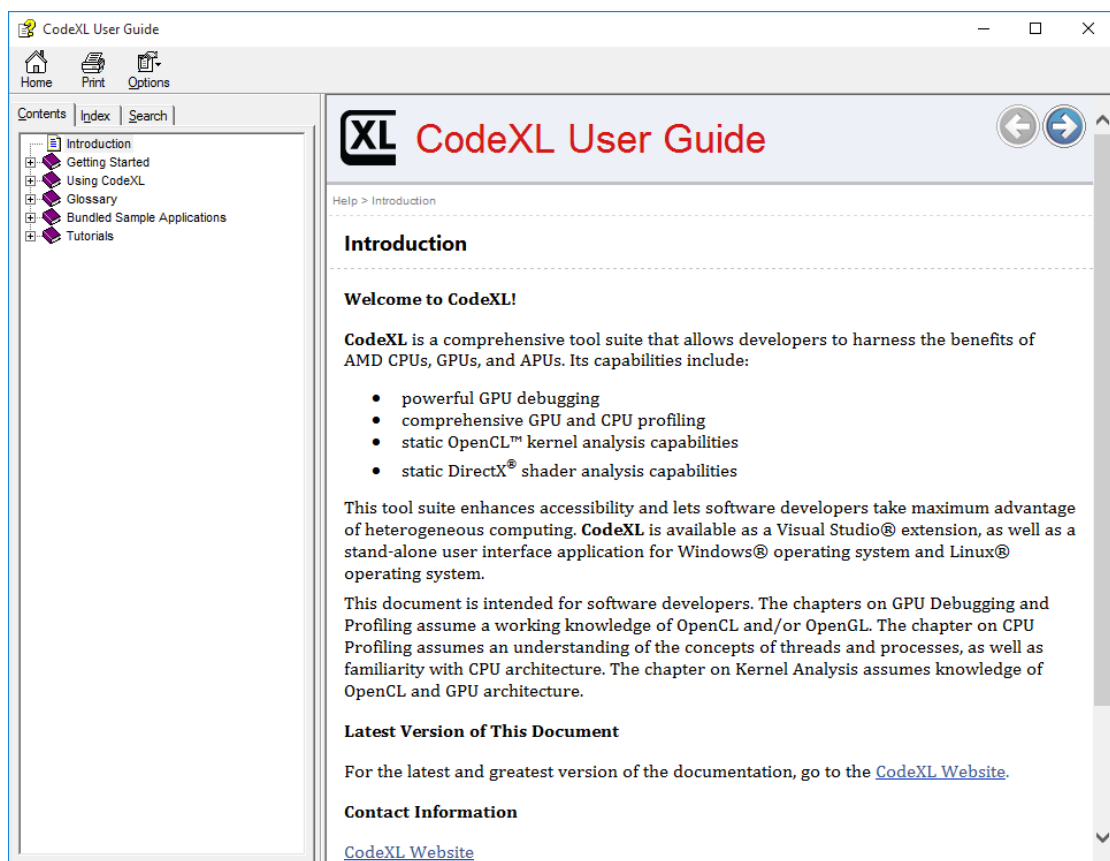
CodeXL User Guide

Home Print Options

Contents Index Search

Introduction
Getting Started
Using CodeXL
Glossary
Bundled Sample Applications
Tutorials

XL CodeXL User Guide

Help > Introduction

Introduction

Welcome to CodeXL!

CodeXL is a comprehensive tool suite that allows developers to harness the benefits of AMD CPUs, GPUs, and APUs. Its capabilities include:

- powerful GPU debugging
- comprehensive GPU and CPU profiling
- static OpenCL™ kernel analysis capabilities
- static DirectX® shader analysis capabilities

This tool suite enhances accessibility and lets software developers take maximum advantage of heterogeneous computing. CodeXL is available as a Visual Studio® extension, as well as a stand-alone user interface application for Windows® operating system and Linux® operating system.

This document is intended for software developers. The chapters on GPU Debugging and Profiling assume a working knowledge of OpenCL and/or OpenGL. The chapter on CPU Profiling assumes an understanding of the concepts of threads and processes, as well as familiarity with CPU architecture. The chapter on Kernel Analysis assumes knowledge of OpenCL and GPU architecture.

Latest Version of This Document

For the latest and greatest version of the documentation, go to the CodeXL Website.

Contact Information

CodeXL Website